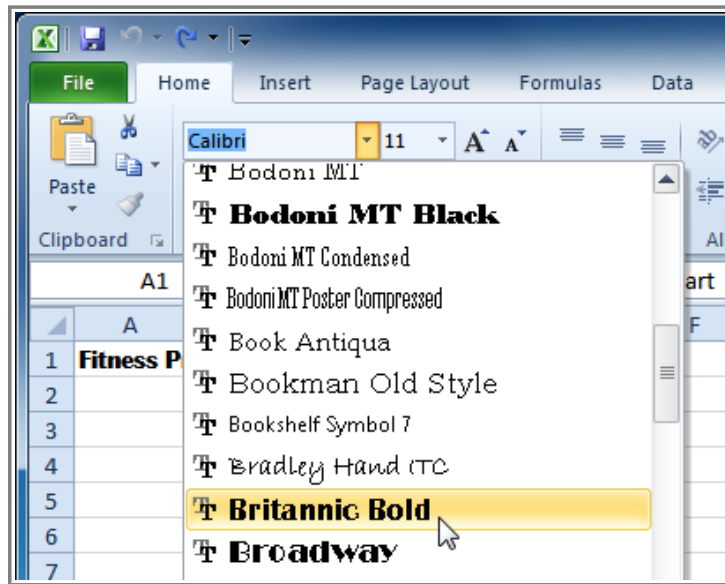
File
Home
Insert
Page Layout
Formulas
Data

Paste
Clipboard

Calibri
11

Bodoni MT
Bodoni MT Black
Bodoni MT Condensed
Bodoni MT Poster Compressed
Book Antiqua
Bookman Old Style
Bookshelf Symbol 7
Bradley Hand ITC
Britannic Bold
Broadway

Al
A1
art
A
F
1 Fitness P
2
3
4
5
6
7